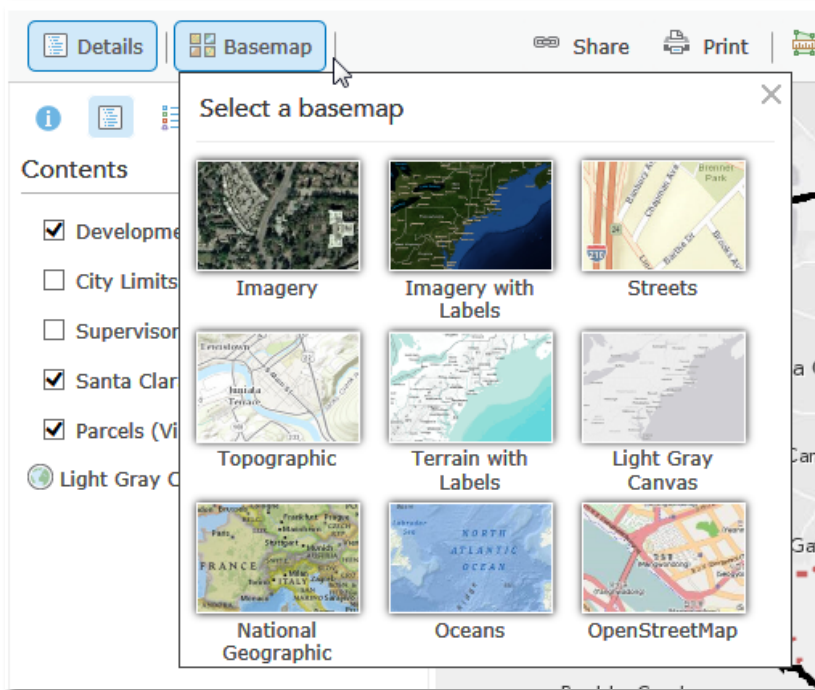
Details Basemap Share Print

Contents

Developme
City Limits
Supervisor
Santa Clar
Parcels (Vi
Light Gray C

Select a basemap

Imagery
Imagery with Labels
Streets
Topographic
Terrain with Labels
Light Gray Canvas
National Geographic
Oceans
OpenStreetMap